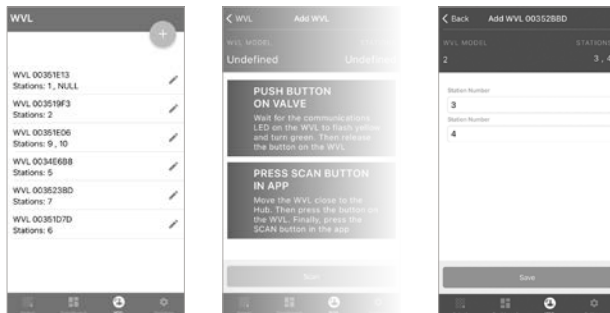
WVL

WVL 00351E13
Stations: 1, NULL

WVL 003519F3
Stations: 2

WVL 00351E06
Stations: 9, 10

WVL 0034E688
Stations: 5

WVL 0035238D
Stations: 7

WVL 00351D7D
Stations: 6

< WVL Add WVL

WVL MODEL

Undefined Undefined

PUSH BUTTON ON VALVE

Wait for the communications LED on the WVL to flash yellow and turn green. Then release the button on the WVL.

PRESS SCAN BUTTON IN APP

Move the WVL close to the Hub. Then press the button on the WVL. Finally, press the SCAN button in the app

Scan

< Back Add WVL 0035238D

WVL MODEL STATIONS

2 3 , 4

Station Number
3

Station Number
4

Save